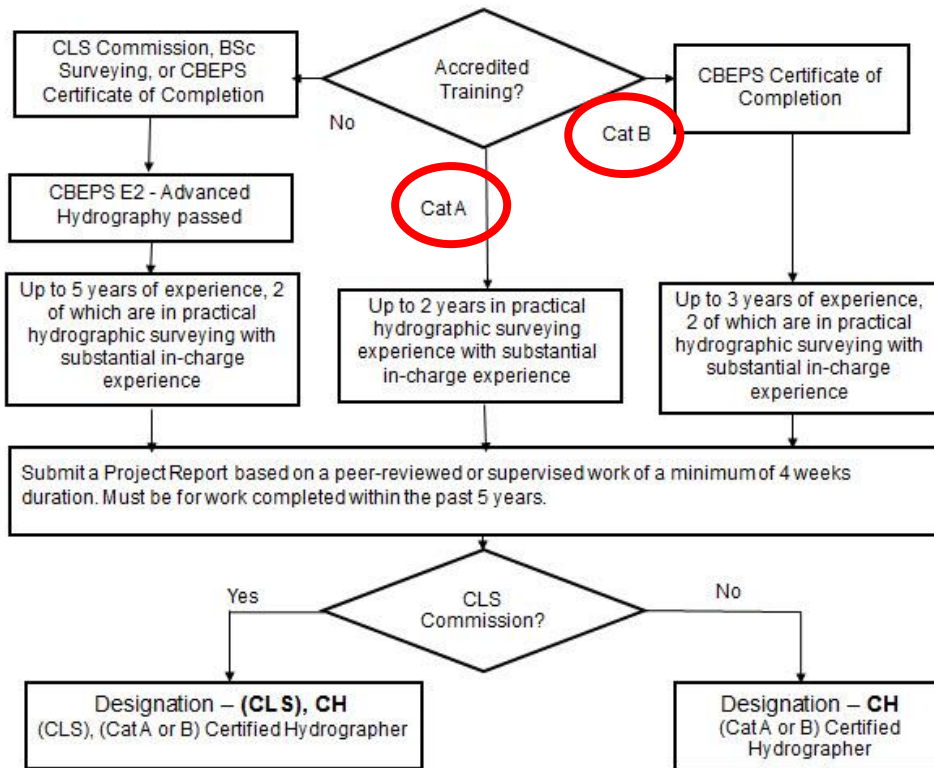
CLS Commission, BSc Surveying, or CBEPS Certificate of Completion

Accredited Training?

No

CBEPS Certificate of Completion

Cat B

CBEPS E2 - Advanced Hydrography passed

Cat A

Up to 5 years of experience, 2 of which are in practical hydrographic surveying with substantial in-charge experience

Up to 2 years in practical hydrographic surveying experience with substantial in-charge experience

Up to 3 years of experience, 2 of which are in practical hydrographic surveying with substantial in-charge experience

Submit a Project Report based on a peer-reviewed or supervised work of a minimum of 4 weeks duration. Must be for work completed within the past 5 years.

Yes

CLS Commission?

No

Designation – **(CLS), CH**
(CLS), (Cat A or B) Certified Hydrographer

Designation – **CH**
(Cat A or B) Certified Hydrographer